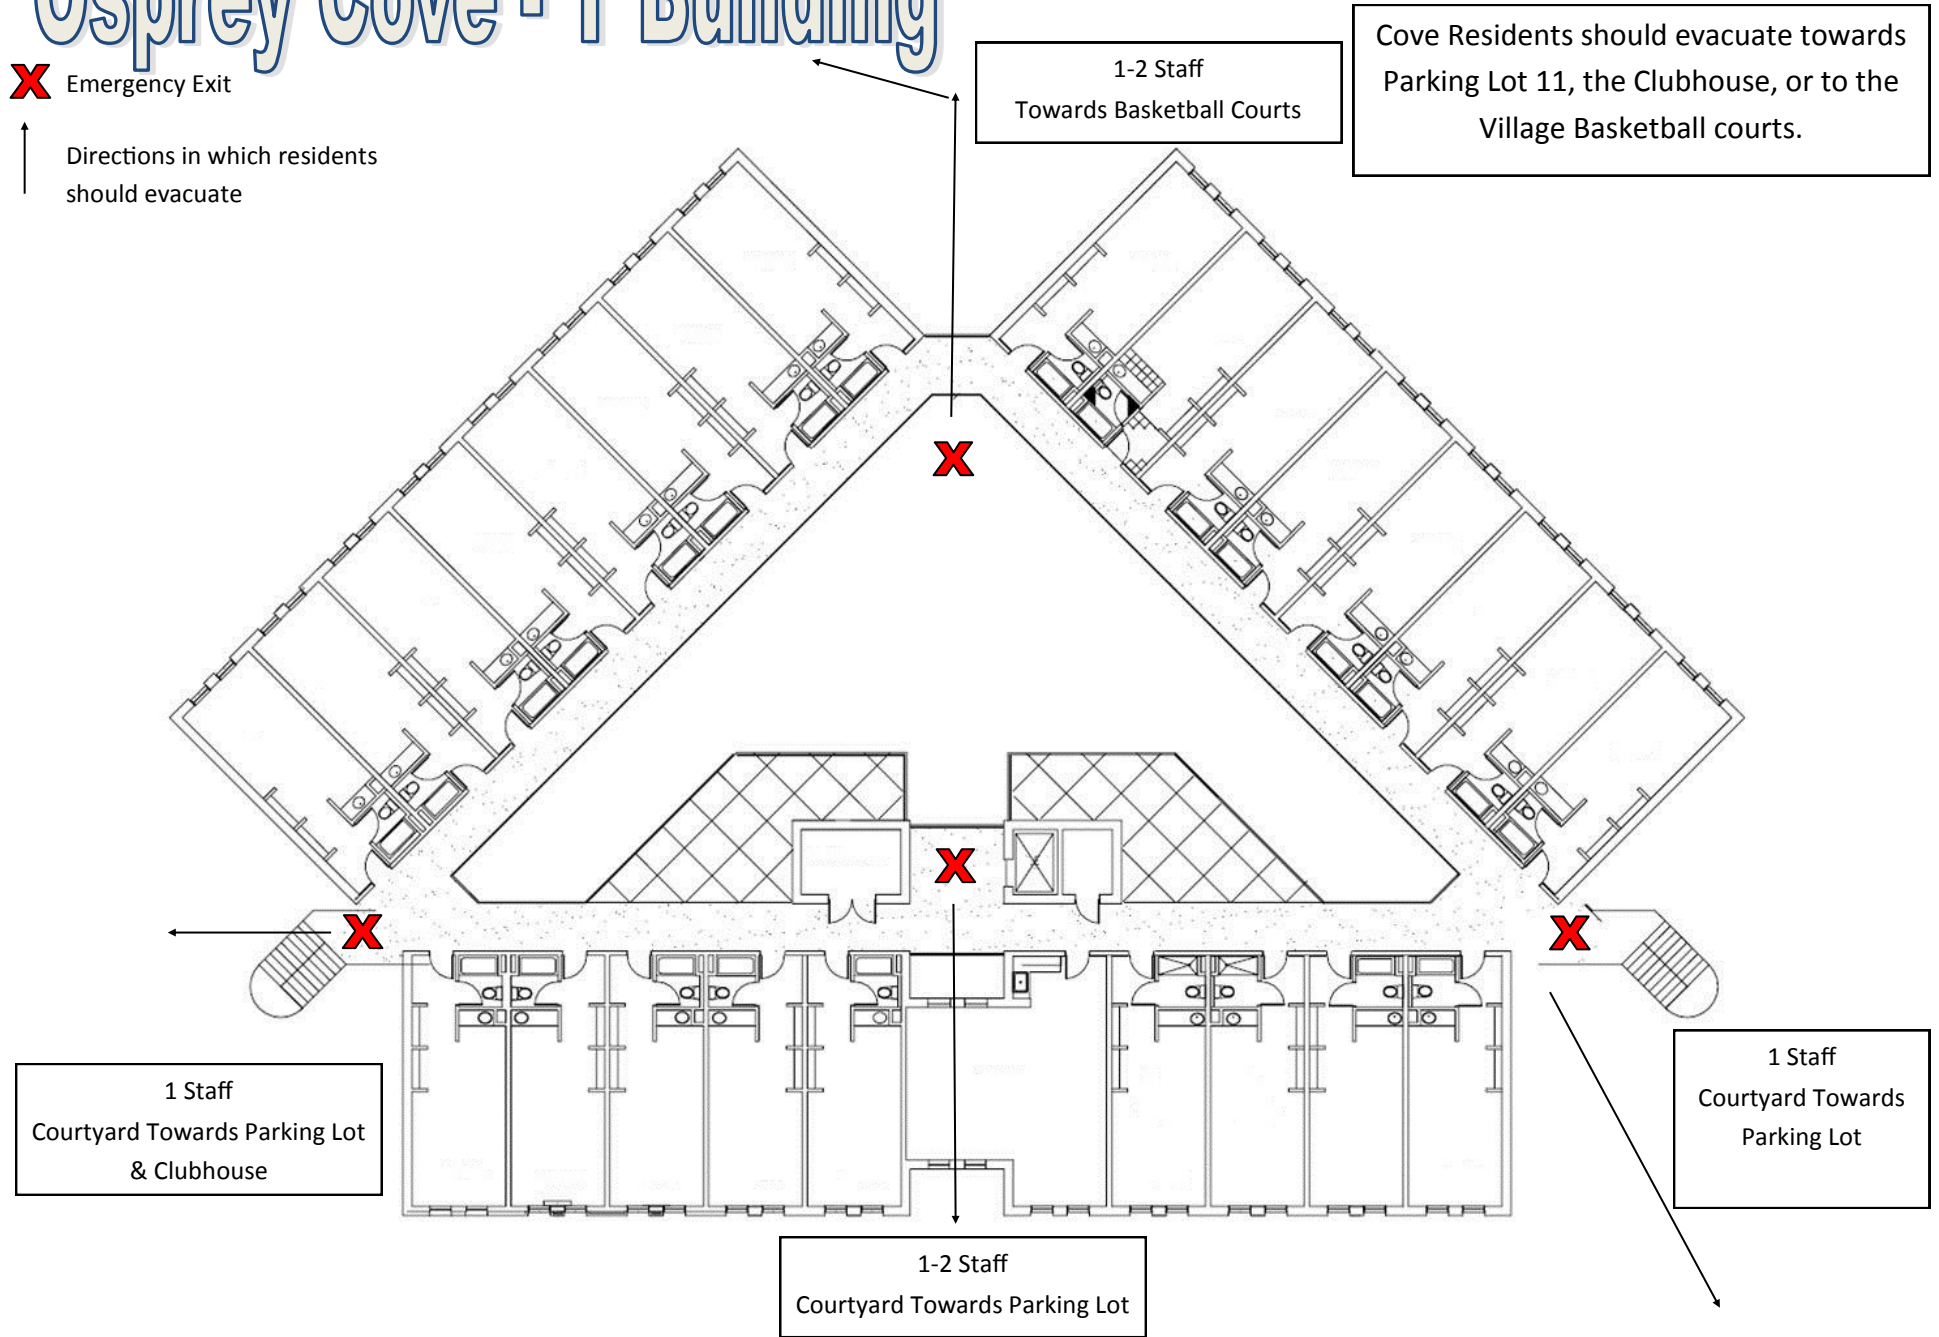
Osprey Cove - 1 Building

Emergency Exit

Directions in which residents should evacuate

1-2 Staff
Towards Basketball Courts

Cove Residents should evacuate towards Parking Lot 11, the Clubhouse, or to the Village Basketball courts.

1 Staff
Courtyard Towards Parking Lot & Clubhouse

1-2 Staff
Courtyard Towards Parking Lot

1 Staff
Courtyard Towards Parking Lot